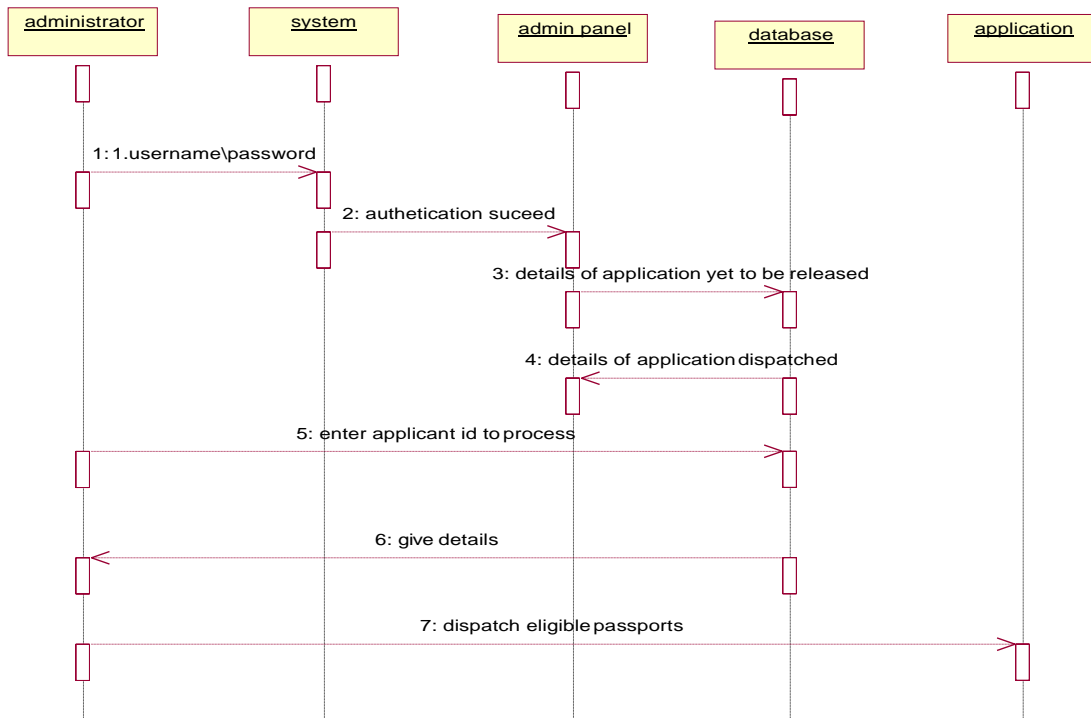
administrator

system

admin panel

database

application

1: 1.username\password

2: authetication suceed

3: details of application yet to be released

4: details of application dispatched

5: enter applicant id to process

6: give details

7: dispatch eligible passports